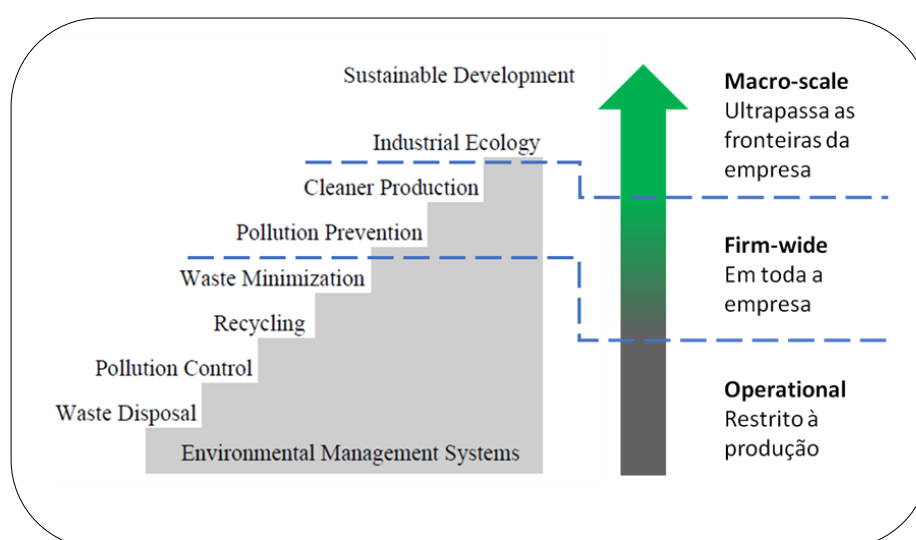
Sustainable Development

Industrial Ecology

Cleaner Production

Pollution Prevention

Waste Minimization

Recycling

Pollution Control

Waste Disposal

Environmental Management Systems

**Macro-scale**
Ultrapassa as fronteiras da empresa

**Firm-wide**
Em toda a empresa

**Operational**
Restrito à produção